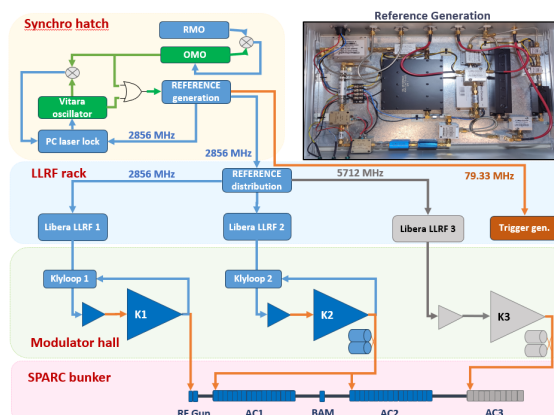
Synchro hatch

RMO

OMO

Vitara oscillator

REFERENCE generation

PC laser lock

2856 MHz

Reference Generation

2856 MHz

LLRF rack

2856 MHz

REFERENCE distribution

5712 MHz

79.33 MHz

Libera LLRF 1

Libera LLRF 2

Libera LLRF 3

Trigger gen.

Klyloop 1

Klyloop 2

K1

K2

K3

Modulator hall

SPARC bunker

RF Gun

AC1

BAM

AC2

AC3